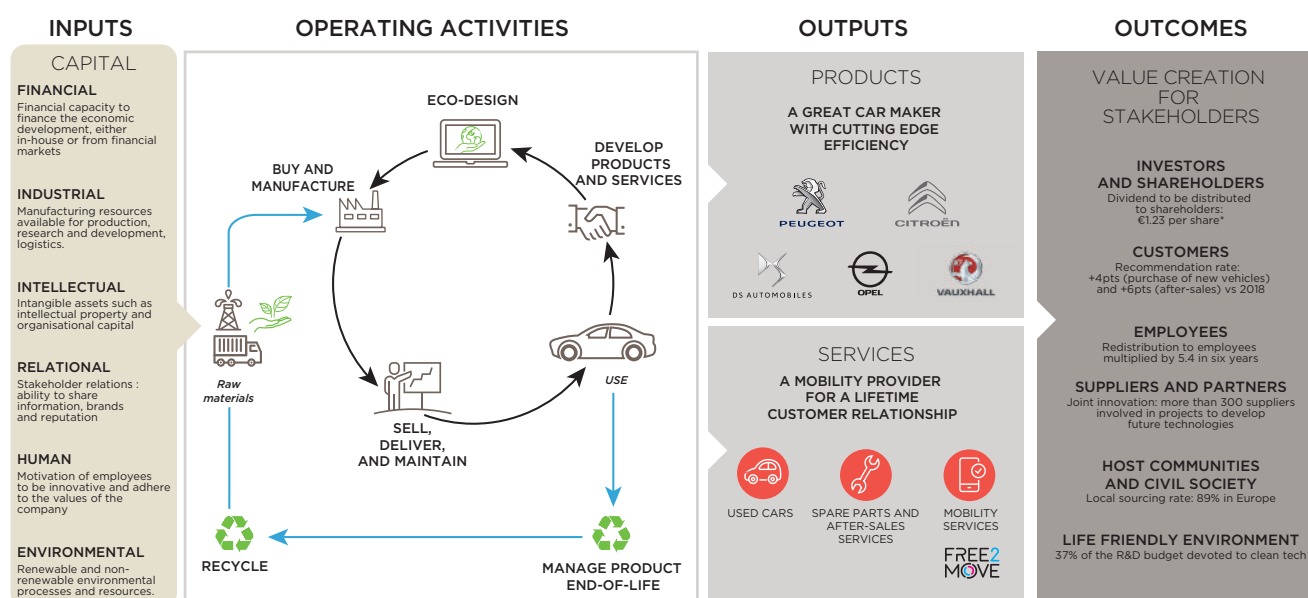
INPUTS

CAPITAL

FINANCIAL
Financial capacity to finance the economic development, either in-house or from financial markets

INDUSTRIAL
Manufacturing resources available for production, research and development, logistics.

INTELLECTUAL
Intangible assets such as intellectual property and organisational capital

RELATIONAL
Stakeholder relations : ability to share information, brands and reputation

HUMAN
Motivation of employees to be innovative and adhere to the values of the company

ENVIRONMENTAL
Renewable and non-renewable environmental processes and resources.

OPERATING ACTIVITIES

ECO-DESIGN

DEVELOP PRODUCTS AND SERVICES

BUY AND MANUFACTURE

Raw materials

USE

SELL, DELIVER, AND MAINTAIN

RECYCLE

MANAGE PRODUCT END-OF-LIFE

OUTPUTS

PRODUCTS

A GREAT CAR MAKER WITH CUTTING EDGE EFFICIENCY

PEUGEOT

CITROËN

DS AUTOMOBILES

OPEL

VAUXHALL

SERVICES

A MOBILITY PROVIDER FOR A LIFETIME CUSTOMER RELATIONSHIP

USED CARS

SPARE PARTS AND AFTER-SALES SERVICES

MOBILITY SERVICES

FREE2MOVE

OUTCOMES

VALUE CREATION FOR STAKEHOLDERS

INVESTORS AND SHAREHOLDERS
Dividend to be distributed to shareholders: €1.23 per share*

CUSTOMERS
Recommendation rate: +4pts (purchase of new vehicles) and +6pts (after-sales) vs 2018

EMPLOYEES
Redistribution to employees multiplied by 5.4 in six years

SUPPLIERS AND PARTNERS
Joint innovation: more than 300 suppliers involved in projects to develop future technologies

HOST COMMUNITIES AND CIVIL SOCIETY
Local sourcing rate: 89% in Europe

LIFE FRIENDLY ENVIRONMENT
37% of the R&D budget devoted to clean tech